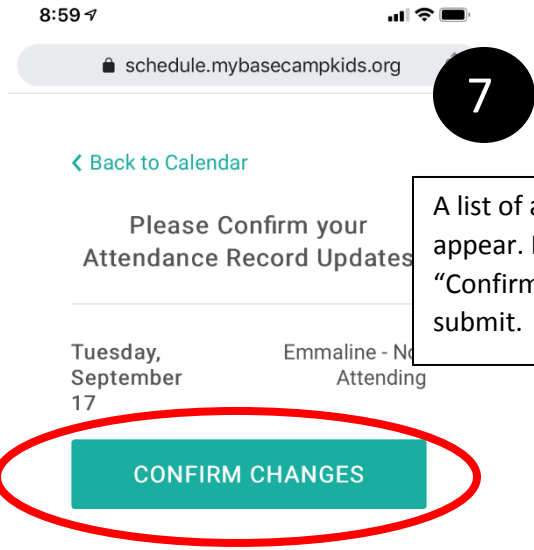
8:59

schedule.mybasecampkids.org

7

< Back to Calendar

Please Confirm your Attendance Record Updates

A list of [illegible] appear. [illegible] "Confirm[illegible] submit.

Tuesday, September 17

Emmaline - No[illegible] Attending

CONFIRM CHANGES